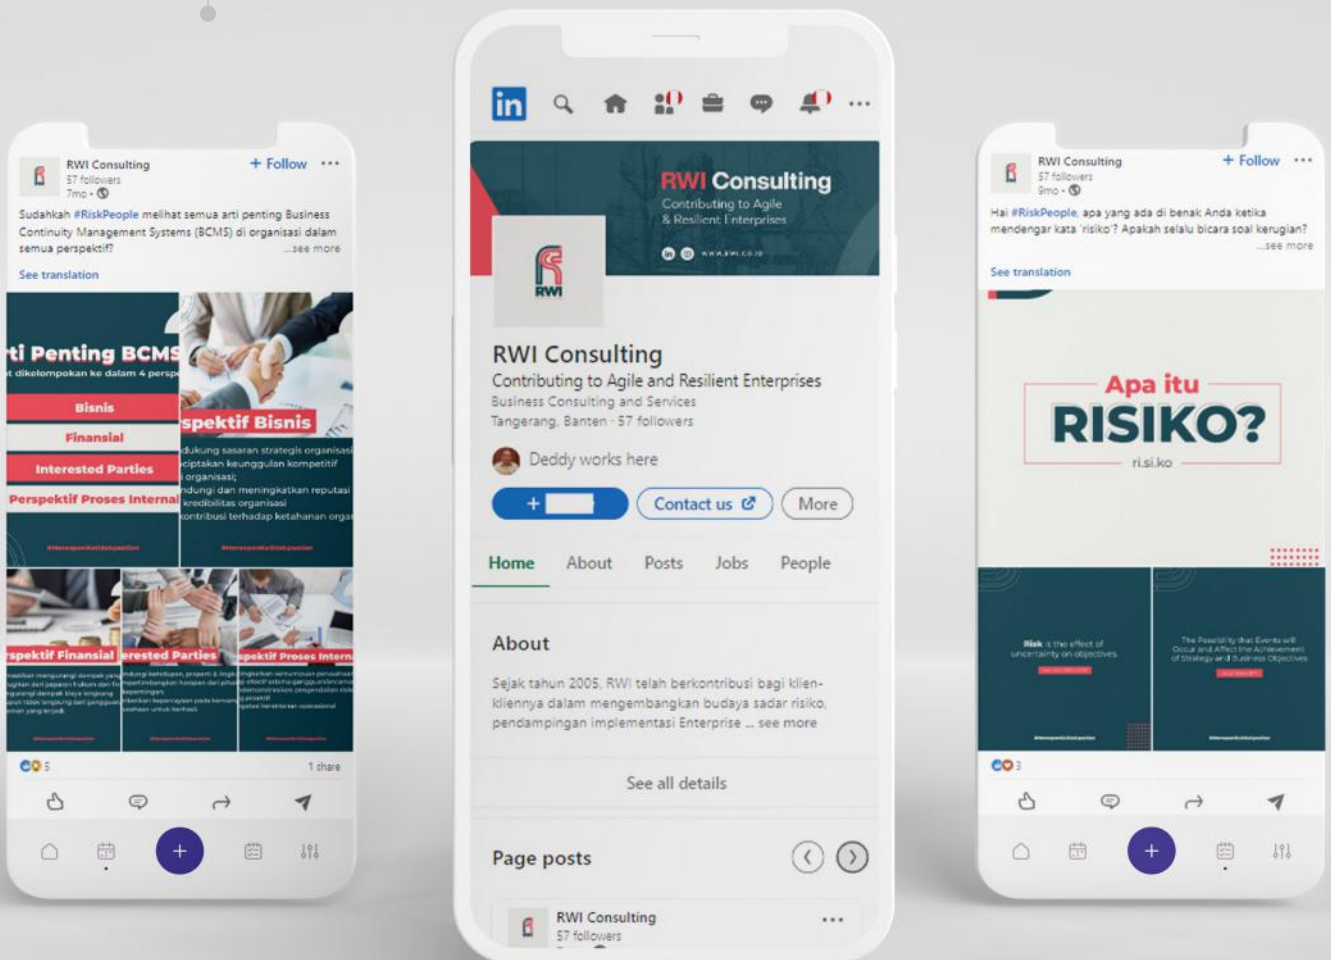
RWI Consulting
57 followers
7mo •
+ Follow
Sudahkah #RiskPeople melihat semua arti penting Business Continuity Management Systems (BCMS) di organisasi dalam semua perspektif?
...see more
See translation

ti Penting BCMS
t dikelompokan ke dalam 4 persp
Bisnis
Finansial
Interested Parties
Perspektif Proses Internal
spektif Bisnis
dukung sasaran strategis organisasi
ciptakan keunggulan kompetitif
organisasi;
ndungi dan meningkatkan reputasi
kredibilitas organisasi
kontribusi terhadap ketahanan orga
rspektif Finansial
erested Parties
spektif Proses Intern
5
1 share

in
RWI Consulting
Contributing to Agile & Resilient Enterprises
www.rwi.co.id
RWI
RWI Consulting
Contributing to Agile and Resilient Enterprises
Business Consulting and Services
Tangerang, Banten · 57 followers
Deddy works here
+
Contact us
More
Home
About
Posts
Jobs
People
About
Sejak tahun 2005, RWI telah berkontribusi bagi klien-kliennya dalam mengembangkan budaya sadar risiko, pendampingan implementasi Enterprise ... see more
See all details
Page posts
RWI Consulting
57 followers

RWI Consulting
57 followers
9mo •
+ Follow
Hai #RiskPeople, apa yang ada di benak Anda ketika mendengar kata 'risiko'? Apakah selalu bicara soal kerugian?
...see more
See translation
Apa itu
RISIKO?
ri.si.ko
Risk is the effect of uncertainty on objectives
The Possibility that Events will Occur and Affect the Achievement of Strategy and Business Objectives
3